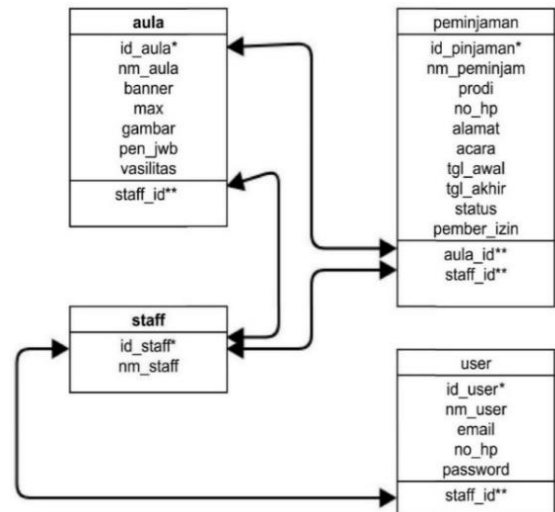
aula
id_aula*
nm_aula
banner
max
gambar
pen_jwb
vasilitas
staff_id**

peminjaman
id_pinjaman*
nm_peminjam
prodi
no_hp
alamat
acara
tgl_awal
tgl_akhir
status
pember_izin
aula_id**
staff_id**

staff
id_staff*
nm_staff

user
id_user*
nm_user
email
no_hp
password
staff_id**